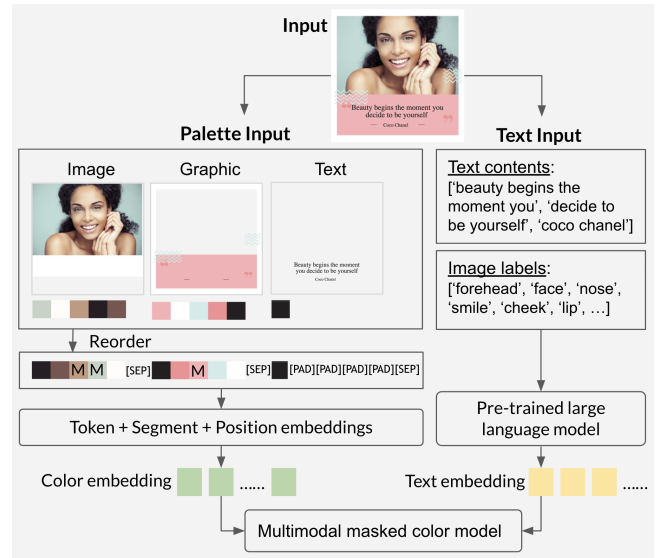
Input

Beauty begins the moment you decide to be yourself

Coco Chanel

Palette Input

Image

Graphic

Text

Beauty begins the moment you decide to be yourself

Coco Chanel

Reorder

M M [SEP] M [SEP] [PAD] [PAD] [PAD] [PAD] [PAD] [SEP]

Token + Segment + Position embeddings

Color embedding ......

Text Input

Text contents:
['beauty begins the moment you', 'decide to be yourself', 'coco chanel']

Image labels:
['forehead', 'face', 'nose', 'smile', 'cheek', 'lip', …]

Pre-trained large language model

Text embedding ......

Multimodal masked color model